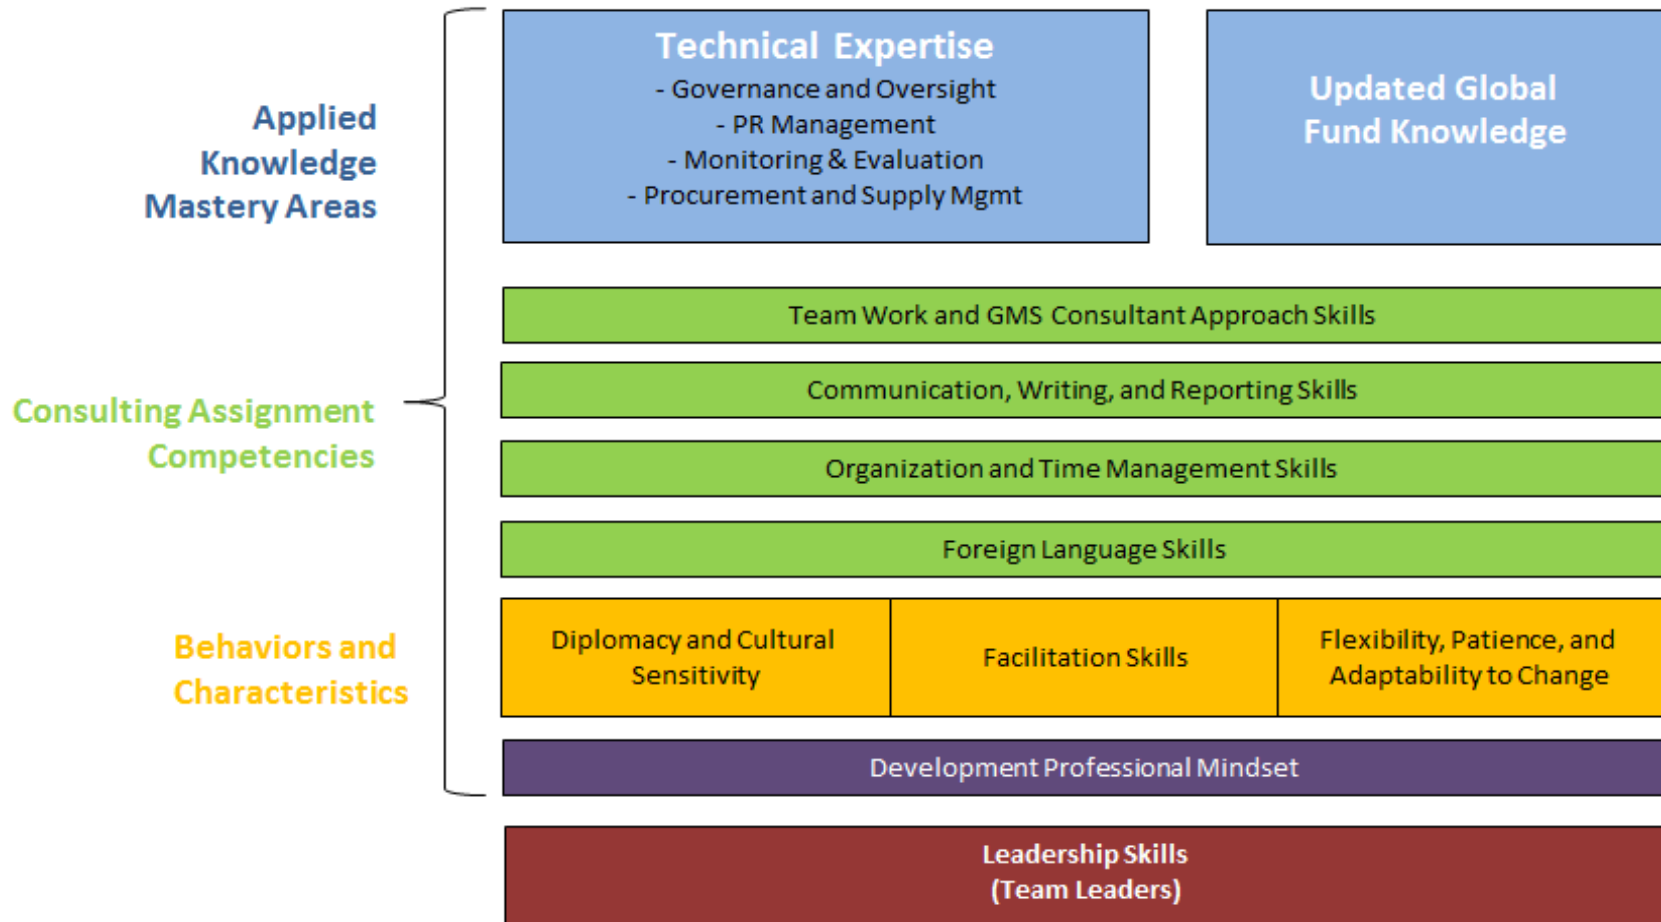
Applied Knowledge Mastery Areas

Technical Expertise
- Governance and Oversight
- PR Management
- Monitoring & Evaluation
- Procurement and Supply Mgmt

Updated Global Fund Knowledge

Consulting Assignment Competencies

Team Work and GMS Consultant Approach Skills

Communication, Writing, and Reporting Skills

Organization and Time Management Skills

Foreign Language Skills

Behaviors and Characteristics

Diplomacy and Cultural Sensitivity

Facilitation Skills

Flexibility, Patience, and Adaptability to Change

Development Professional Mindset

Leadership Skills (Team Leaders)